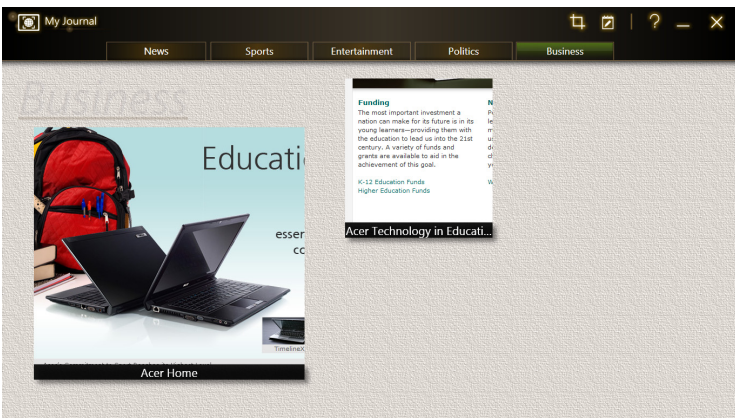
My Journal

News
Sports
Entertainment
Politics
Business

Business

Educati
essen
co
TimelineX
Acer Home

Funding
The most important investment a nation can make for its future is in its young learners—providing them with the education to lead us into the 21st century. A variety of funds and grants are available to aid in the achievement of this goal.

K-12 Education Funds
Higher Education Funds

N
P
le
m
u
d
d
y
W

Acer Technology in Educati...